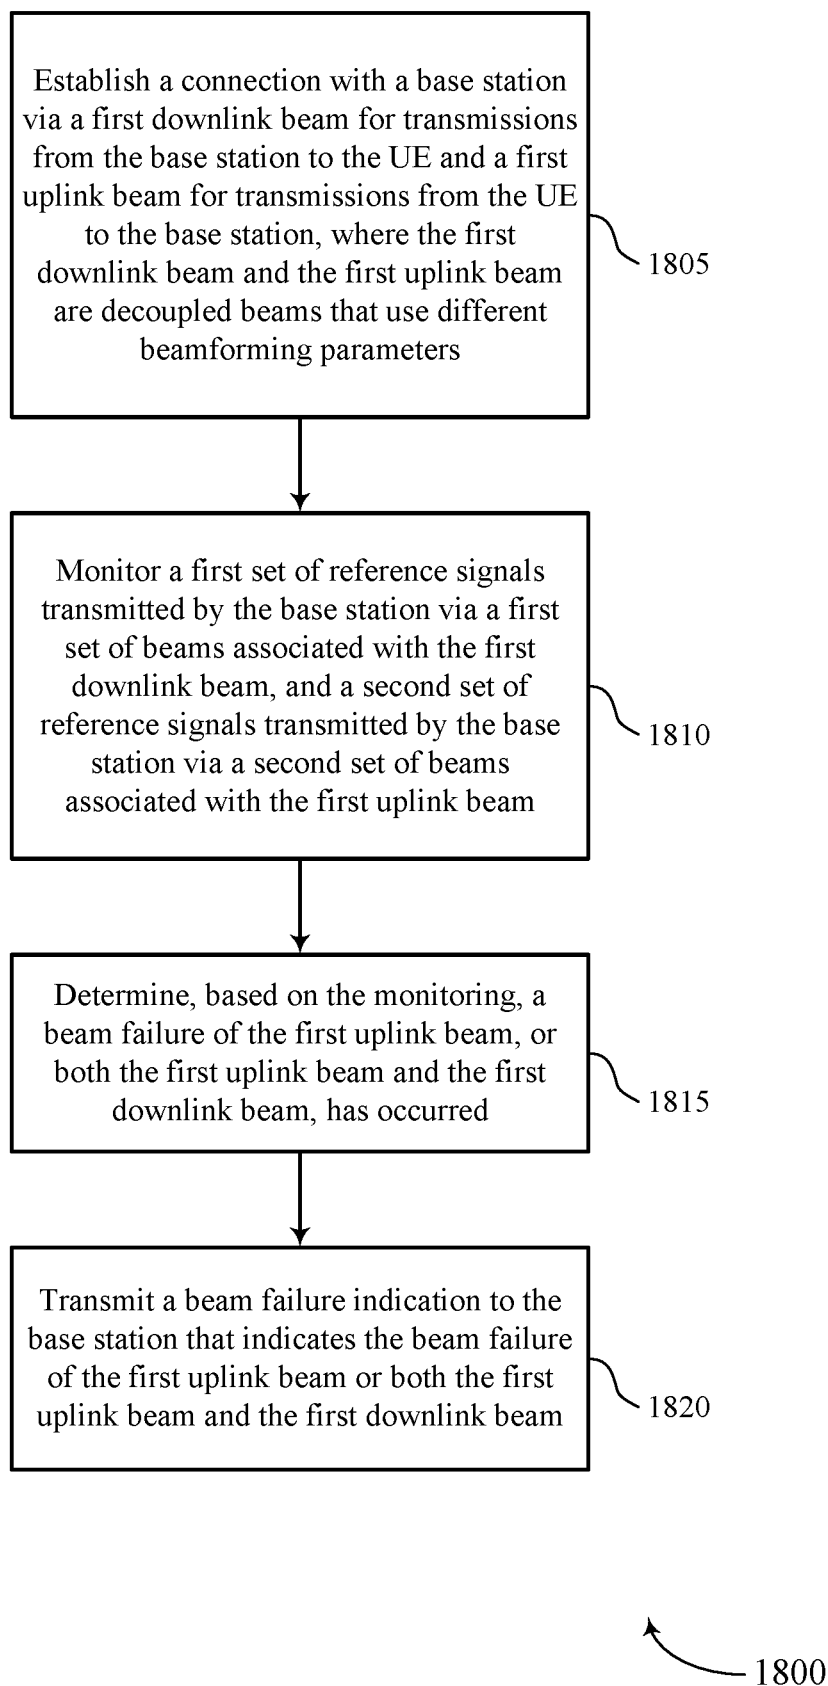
Establish a connection with a base station via a first downlink beam for transmissions from the base station to the UE and a first uplink beam for transmissions from the UE to the base station, where the first downlink beam and the first uplink beam are decoupled beams that use different beamforming parameters

1805

Monitor a first set of reference signals transmitted by the base station via a first set of beams associated with the first downlink beam, and a second set of reference signals transmitted by the base station via a second set of beams associated with the first uplink beam

1810

Determine, based on the monitoring, a beam failure of the first uplink beam, or both the first uplink beam and the first downlink beam, has occurred

1815

Transmit a beam failure indication to the base station that indicates the beam failure of the first uplink beam or both the first uplink beam and the first downlink beam

1820

1800